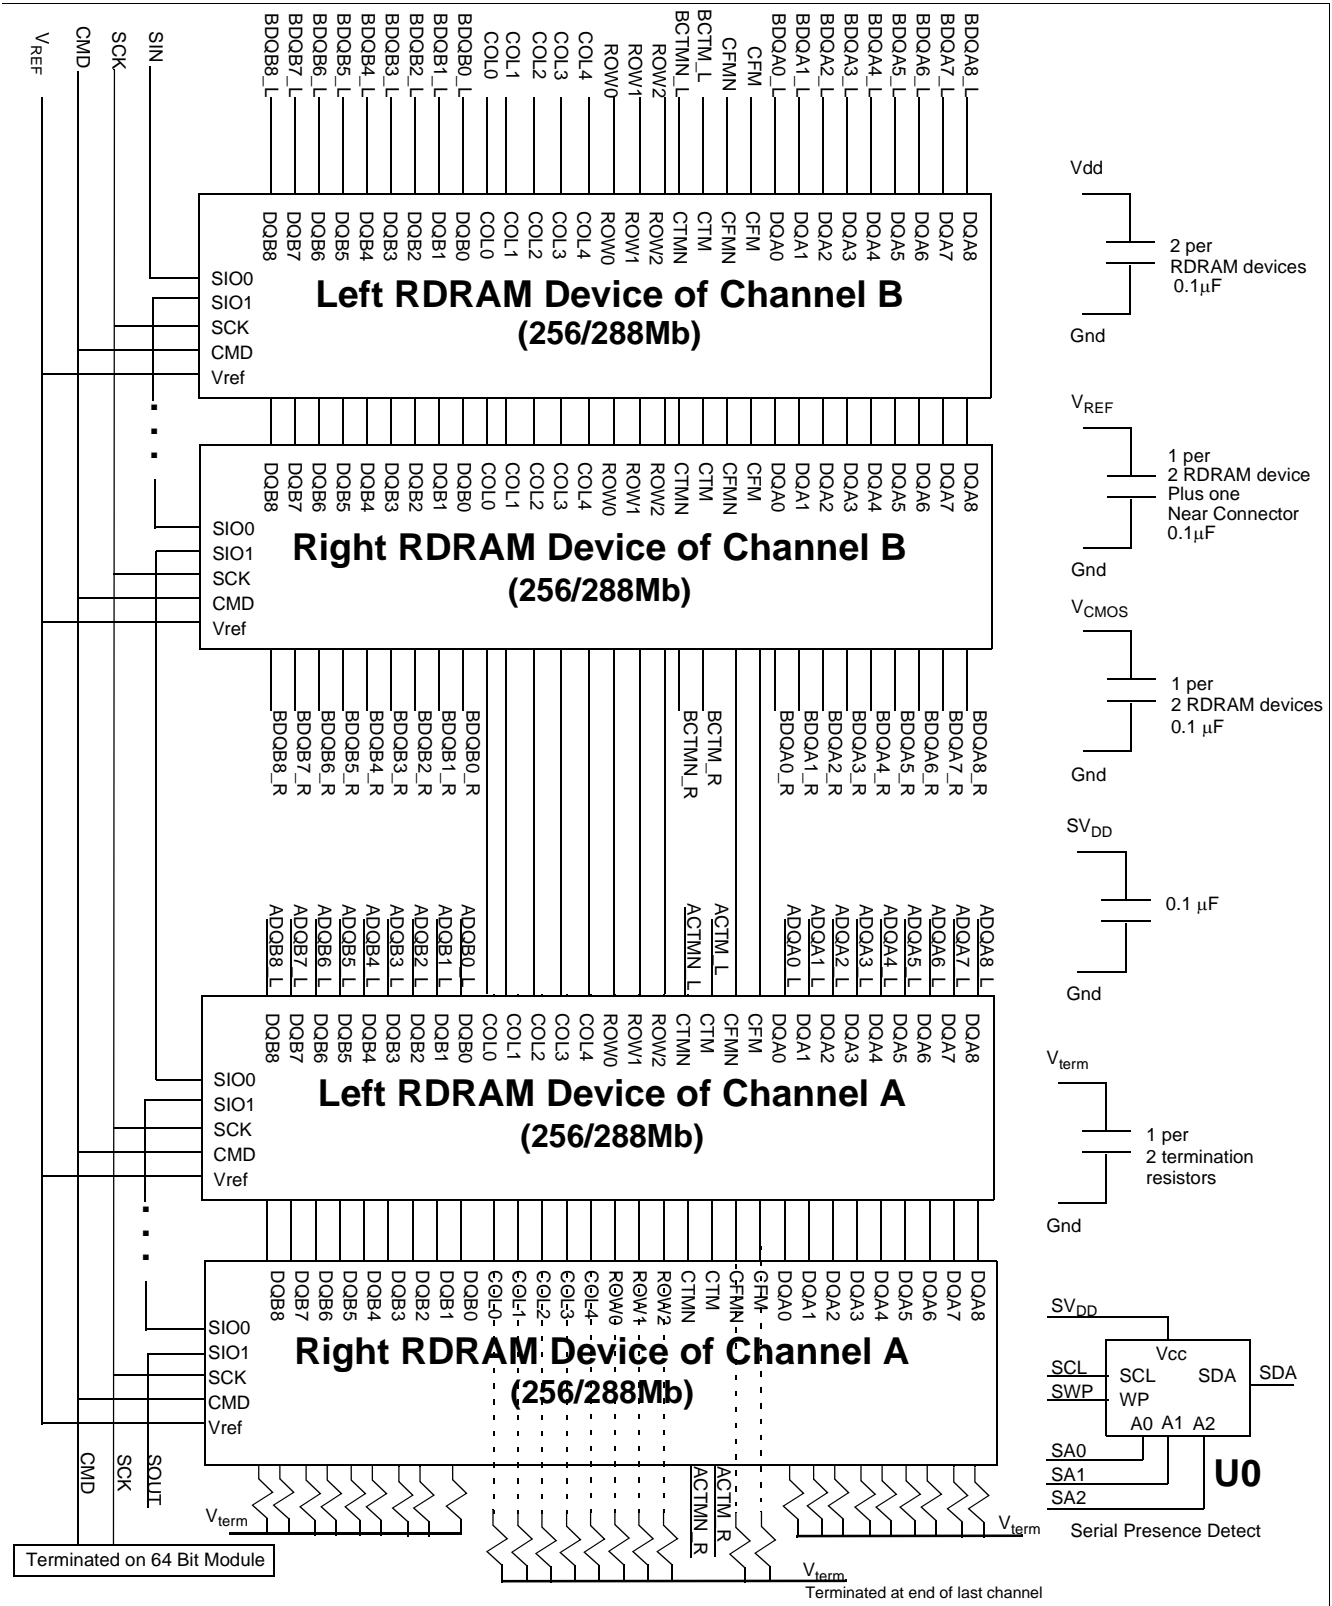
$V_{REF}$ CMD SCK SIN

BDQB8_L BDQB7_L BDQB6_L BDQB5_L BDQB4_L BDQB3_L BDQB2_L BDQB1_L BDQB0_L COL0 COL1 COL2 COL3 COL4 ROW0 ROW1 ROW2 BCTMN_L BCTM_L CFMN CFM BDQA0_L BDQA1_L BDQA2_L BDQA3_L BDQA4_L BDQA5_L BDQA6_L BDQA7_L BDQA8_L

DQB8 DQB7 DQB6 DQB5 DQB4 DQB3 DQB2 DQB1 DQB0 COL0 COL1 COL2 COL3 COL4 ROW0 ROW1 ROW2 CTMN CTM CFMN CFM DQA0 DQA1 DQA2 DQA3 DQA4 DQA5 DQA6 DQA7 DQA8

SIO0
SIO1
SCK
CMD
Vref

Left RDRAM Device of Channel B
(256/288Mb)

Vdd
2 per RDRAM devices 0.1μF
Gnd

DQB8 DQB7 DQB6 DQB5 DQB4 DQB3 DQB2 DQB1 DQB0 COL0 COL1 COL2 COL3 COL4 ROW0 ROW1 ROW2 CTMN CTM CFMN CFM DQA0 DQA1 DQA2 DQA3 DQA4 DQA5 DQA6 DQA7 DQA8

SIO0
SIO1
SCK
CMD
Vref

Right RDRAM Device of Channel B
(256/288Mb)

$V_{REF}$
1 per 2 RDRAM device Plus one Near Connector 0.1μF
Gnd

$V_{CMOS}$
1 per 2 RDRAM devices 0.1 μF
Gnd

BDQB8_R BDQB7_R BDQB6_R BDQB5_R BDQB4_R BDQB3_R BDQB2_R BDQB1_R BDQB0_R BCTMN_R BCTM_R BDQA0_R BDQA1_R BDQA2_R BDQA3_R BDQA4_R BDQA5_R BDQA6_R BDQA7_R BDQA8_R

$SV_{DD}$
0.1 μF
Gnd

ADQB8_L ADQB7_L ADQB6_L ADQB5_L ADQB4_L ADQB3_L ADQB2_L ADQB1_L ADQB0_L ACTMN_L ACTM_L ADQA0_L ADQA1_L ADQA2_L ADQA3_L ADQA4_L ADQA5_L ADQA6_L ADQA7_L ADQA8_L

DQB8 DQB7 DQB6 DQB5 DQB4 DQB3 DQB2 DQB1 DQB0 COL0 COL1 COL2 COL3 COL4 ROW0 ROW1 ROW2 CTMN CTM CFMN CFM DQA0 DQA1 DQA2 DQA3 DQA4 DQA5 DQA6 DQA7 DQA8

SIO0
SIO1
SCK
CMD
Vref

Left RDRAM Device of Channel A
(256/288Mb)

$V_{term}$
1 per 2 termination resistors
Gnd

DQB8 DQB7 DQB6 DQB5 DQB4 DQB3 DQB2 DQB1 DQB0 COL0 COL1 COL2 COL3 COL4 ROW0 ROW1 ROW2 CTMN CTM CFMN CFM DQA0 DQA1 DQA2 DQA3 DQA4 DQA5 DQA6 DQA7 DQA8

SIO0
SIO1
SCK
CMD
Vref

Right RDRAM Device of Channel A
(256/288Mb)

$SV_{DD}$
Vcc
SCL SCL
SWP WP
SDA SDA
A0 A1 A2
SA0
SA1
SA2
U0
Serial Presence Detect

CMD SCK SOUT
$V_{term}$
ACTMN_R ACTM_R
$V_{term}$
$V_{term}$
Terminated on 64 Bit Module
Terminated at end of last channel